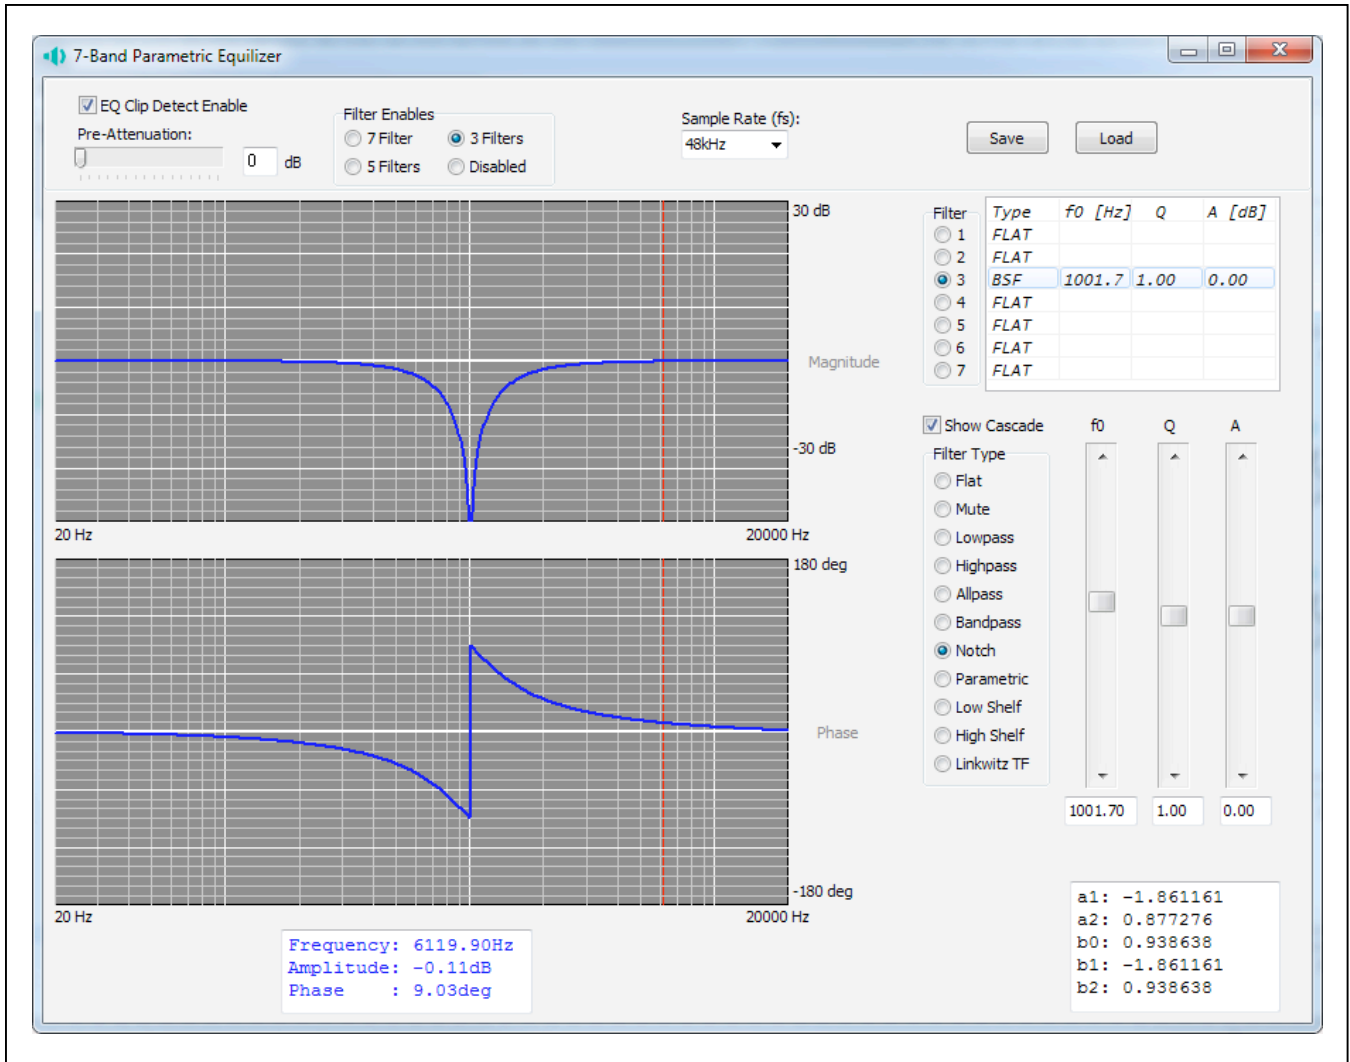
7-Band Parametric Equilizer

EQ Clip Detect Enable
Pre-Attenuation:
0 dB

Filter Enables
7 Filter
3 Filters
5 Filters
Disabled

Sample Rate (fs):
48kHz

Save
Load

30 dB
Magnitude
-30 dB
20 Hz
20000 Hz

Filter
1
2
3
4
5
6
7

| Type | f0 [Hz] | Q | A [dB] |
|---|---|---|---|
| FLAT | | | |
| FLAT | | | |
| BSF | 1001.7 | 1.00 | 0.00 |
| FLAT | | | |
| FLAT | | | |
| FLAT | | | |
| FLAT | | | |

Show Cascade
f0
Q
A

Filter Type
Flat
Mute
Lowpass
Highpass
Allpass
Bandpass
Notch
Parametric
Low Shelf
High Shelf
Linkwitz TF

1001.70
1.00
0.00

180 deg
Phase
-180 deg
20 Hz
20000 Hz

Frequency: 6119.90Hz
Amplitude: -0.11dB
Phase : 9.03deg

a1: -1.861161
a2: 0.877276
b0: 0.938638
b1: -1.861161
b2: 0.938638